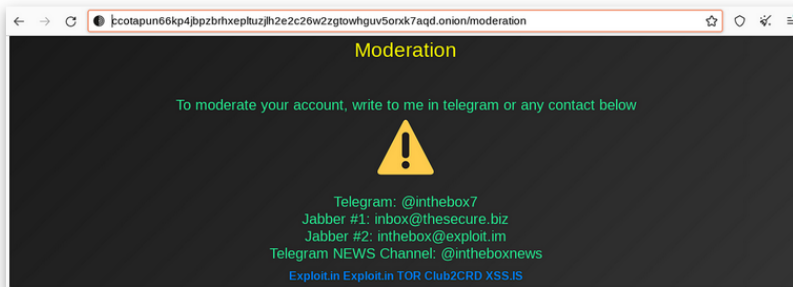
ccotapun66kp4jbpzbrhxepltuzjlh2e2c26w2zgtowhguv5orxk7aqd.onion/moderation

Moderation

To moderate your account, write to me in telegram or any contact below

Telegram: @inthebox7
Jabber #1: inbox@thesecure.biz
Jabber #2: inthebox@exploit.im
Telegram NEWS Channel: @intheboxnews

Exploit.in Exploit.in TOR Club2CRD XSS.IS